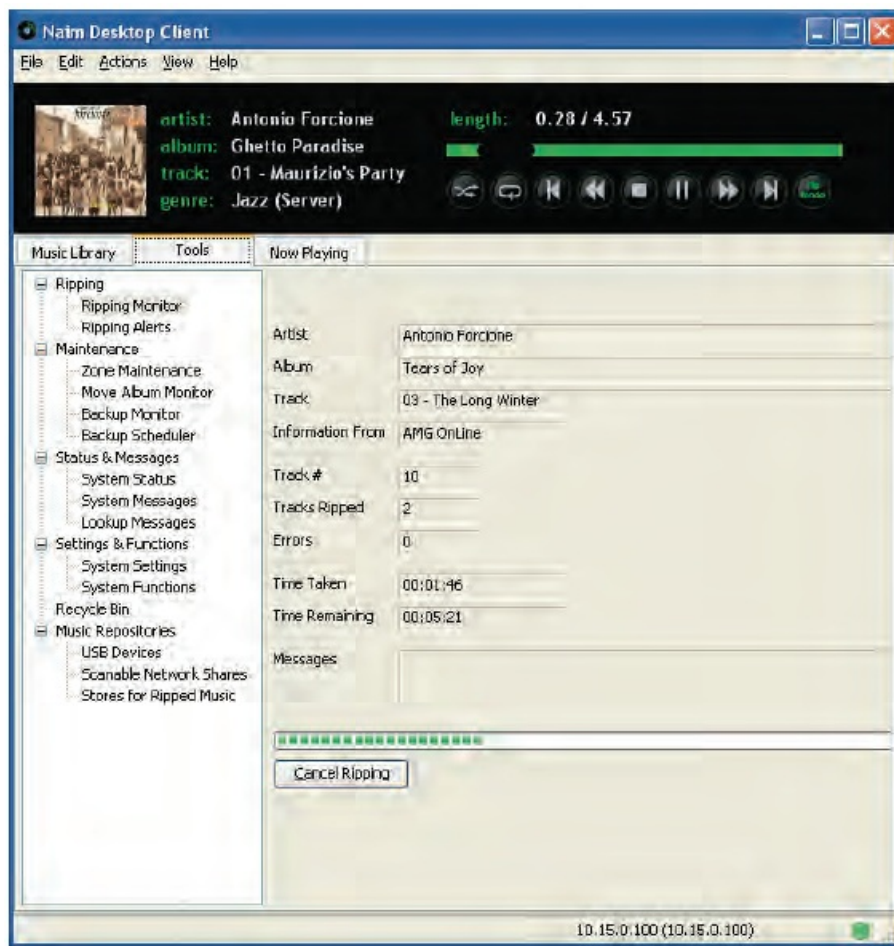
Naim Desktop Client

File Edit Actions View Help

artist: Antonio Forcione
album: Ghetto Paradise
track: 01 - Maurizio's Party
genre: Jazz (Server)

length: 0.28 / 4.57

Music Library | Tools | Now Playing

Ripping
Ripping Monitor
Ripping Alerts
Maintenance
Zone Maintenance
Move Album Monitor
Backup Monitor
Backup Scheduler
Status & Messages
System Status
System Messages
Lookup Messages
Settings & Functions
System Settings
System Functions
Recycle Bin
Music Repositories
USB Devices
Scanable Network Shares
Stores for Ripped Music

Artist: Antonio Forcione
Album: Tears of Joy
Track: 03 - The Long Winter
Information From: AMG OnLine
Track #: 10
Tracks Ripped: 2
Errors: 0
Time Taken: 00:01:46
Time Remaining: 00:05:21
Messages

Cancel Ripping

10.15.0.100 (10.15.0.100)